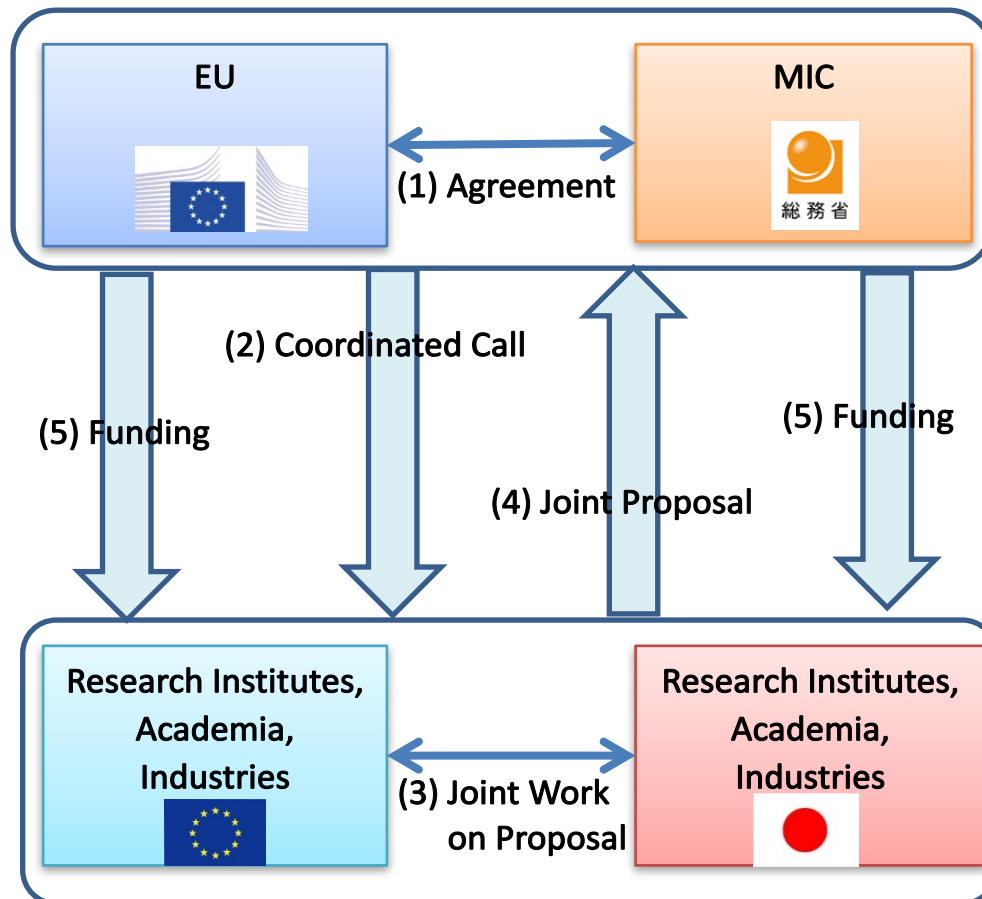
EU

MIC

総務省

(1) Agreement

(2) Coordinated Call

(5) Funding

(5) Funding

(4) Joint Proposal

Research Institutes, Academia, Industries

(3) Joint Work on Proposal

Research Institutes, Academia, Industries